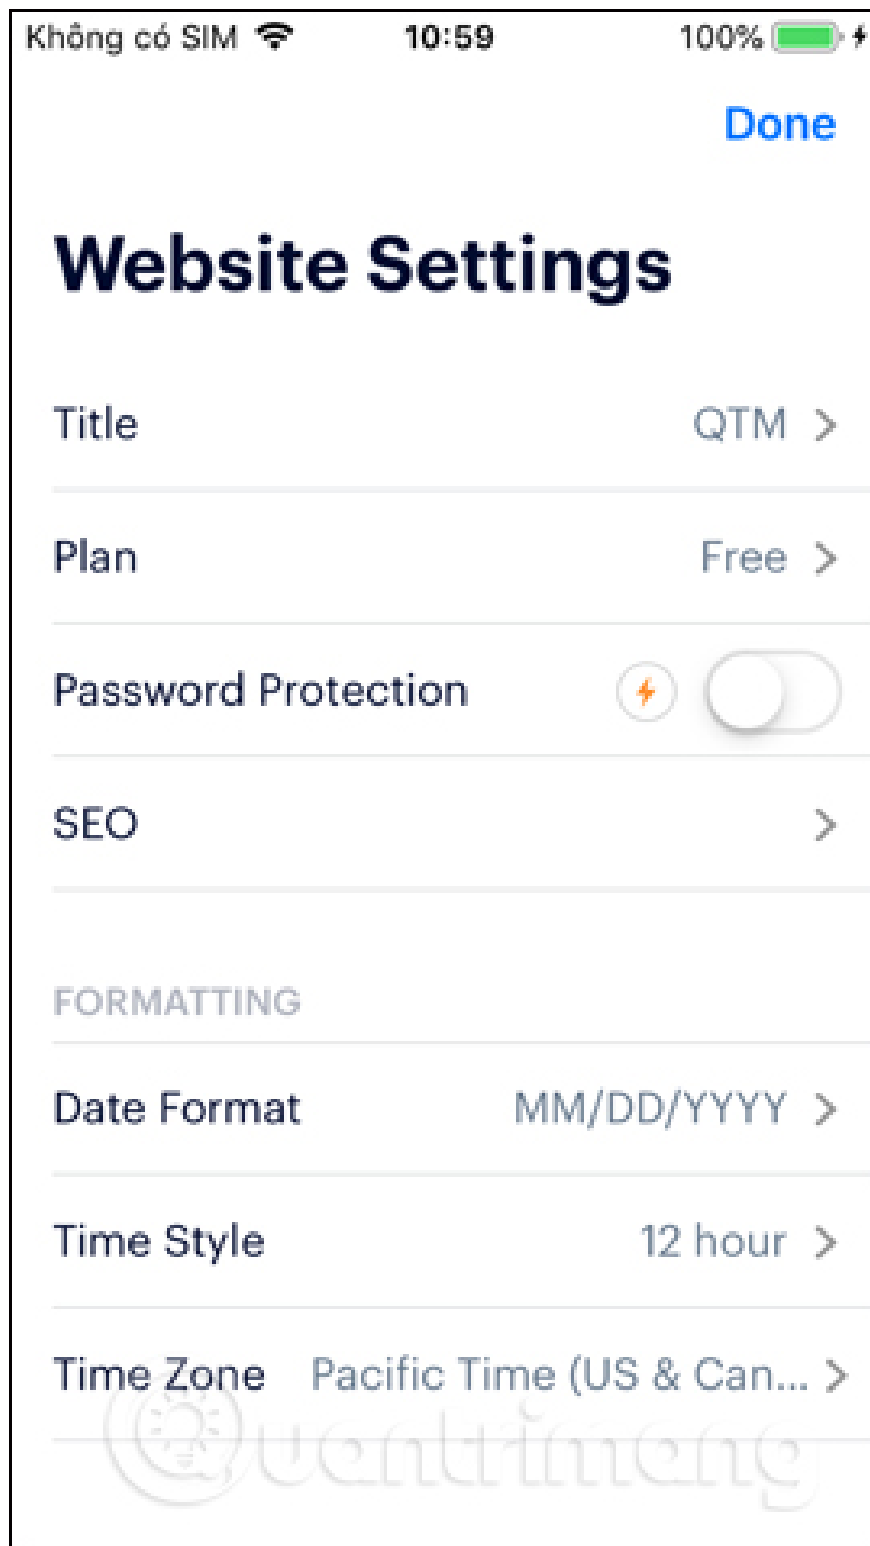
Không có SIM 10:59 100%

Done

Website Settings

Title QTM >

Plan Free >

Password Protection

SEO >

FORMATTING

Date Format MM/DD/YYYY >

Time Style 12 hour >

Time Zone Pacific Time (US & Can... >

Quantrimang